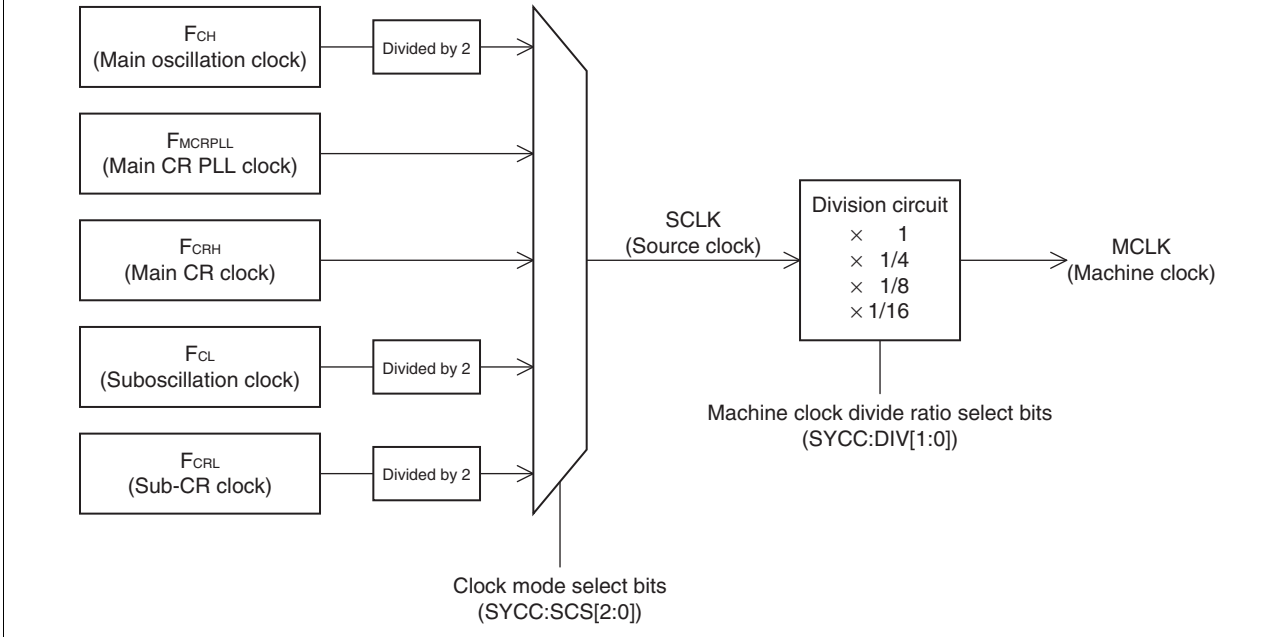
$F_{CH}$
(Main oscillation clock)

Divided by 2

$F_{MCRPLL}$
(Main CR PLL clock)

$F_{CRH}$
(Main CR clock)

$F_{CL}$
(Suboscillation clock)

Divided by 2

$F_{CRL}$
(Sub-CR clock)

Divided by 2

SCLK
(Source clock)

Division circuit
$\times$ 1
$\times$ 1/4
$\times$ 1/8
$\times$ 1/16

MCLK
(Machine clock)

Machine clock divide ratio select bits
(SYCC:DIV[1:0])

Clock mode select bits
(SYCC:SCS[2:0])